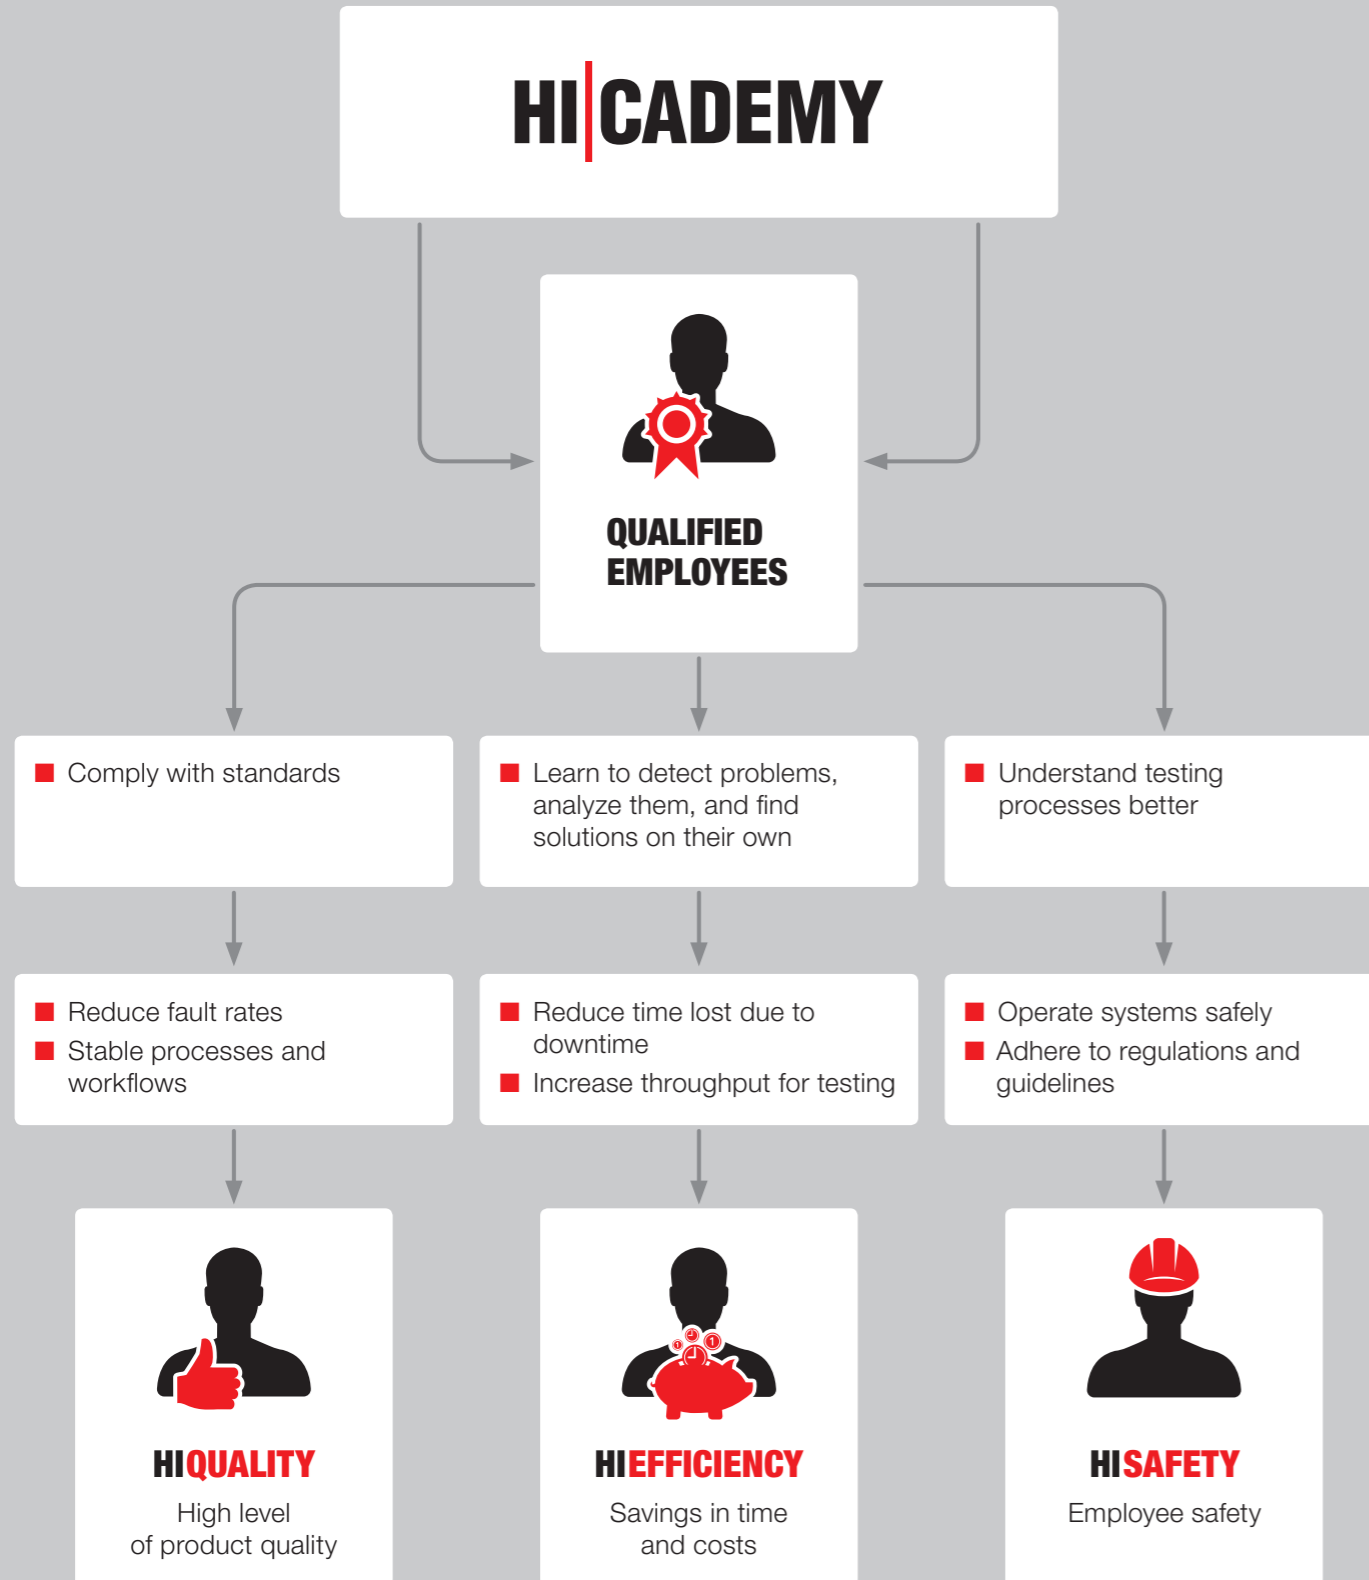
HI|CADEMY

QUALIFIED EMPLOYEES

Comply with standards

Learn to detect problems, analyze them, and find solutions on their own

Understand testing processes better

Reduce fault rates
Stable processes and workflows

Reduce time lost due to downtime
Increase throughput for testing

Operate systems safely
Adhere to regulations and guidelines

HIQUALITY
High level of product quality

HIEFFICIENCY
Savings in time and costs

HISAFETY
Employee safety